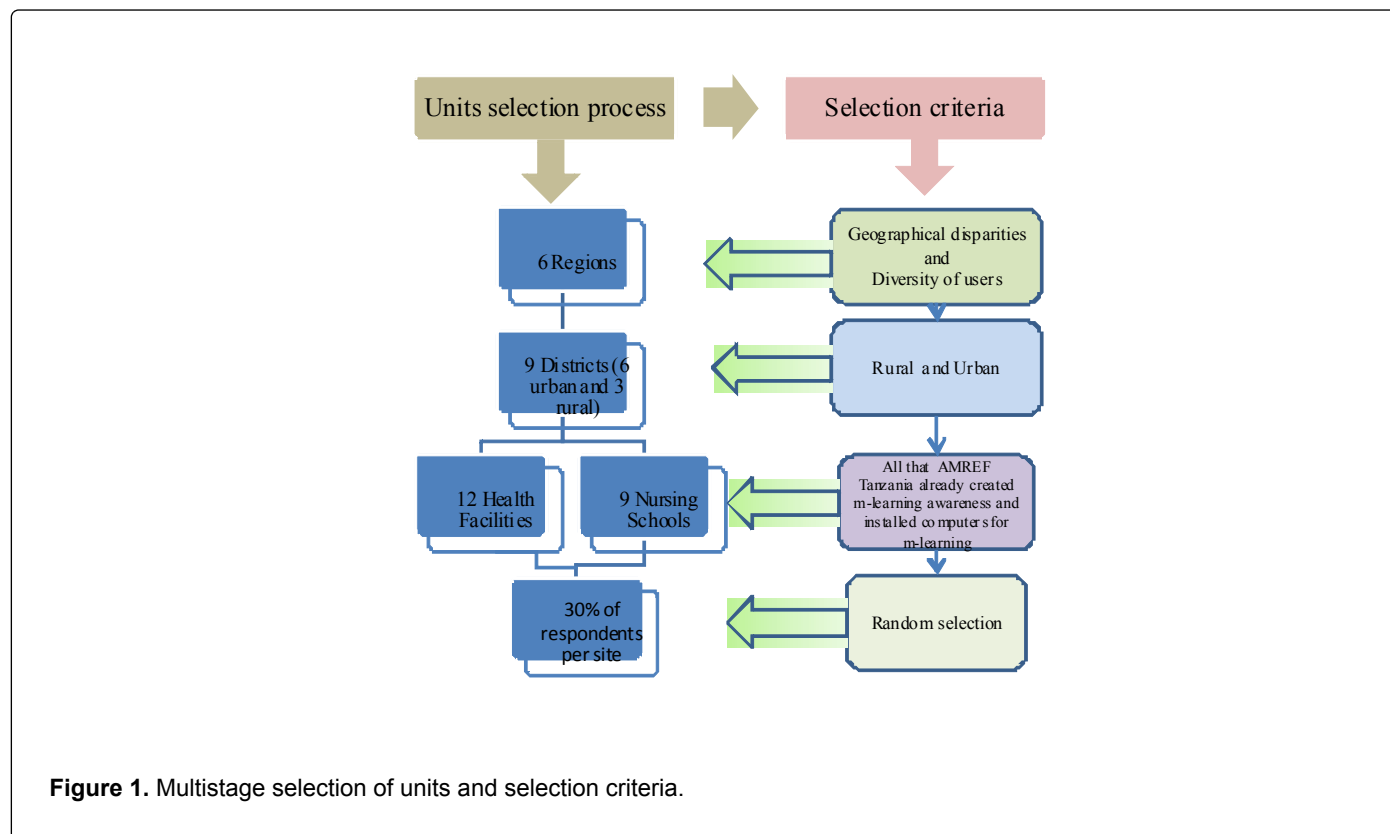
Units selection process

Selection criteria

6 Regions

Geographical disparities and Diversity of users

9 Districts (6 urban and 3 rural)

Rural and Urban

12 Health Facilities

9 Nursing Schools

All that AMREF Tanzania already created m-learning awareness and installed computers for m-learning

30% of respondents per site

Random selection

**Figure 1.** Multistage selection of units and selection criteria.